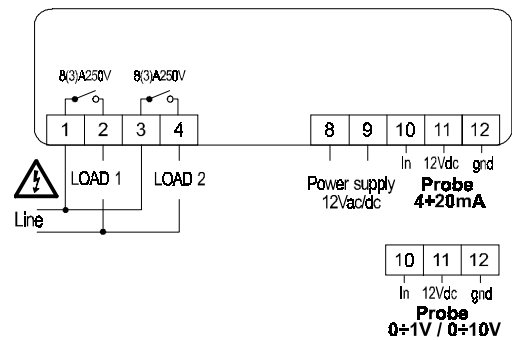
8(3)A250V
8(3)A250V

| 1 | 2 | 3 | 4 |
|---|---|---|---|

LOAD 1
LOAD 2
Line

| 8 | 9 | 10 | 11 | 12 |
|---|---|---|---|---|

In
12Vdc
gnd

Power supply
12Vac/dc

Probe
4÷20mA

| 10 | 11 | 12 |
|---|---|---|

In
12Vdc
gnd

Probe
0÷1V / 0÷10V